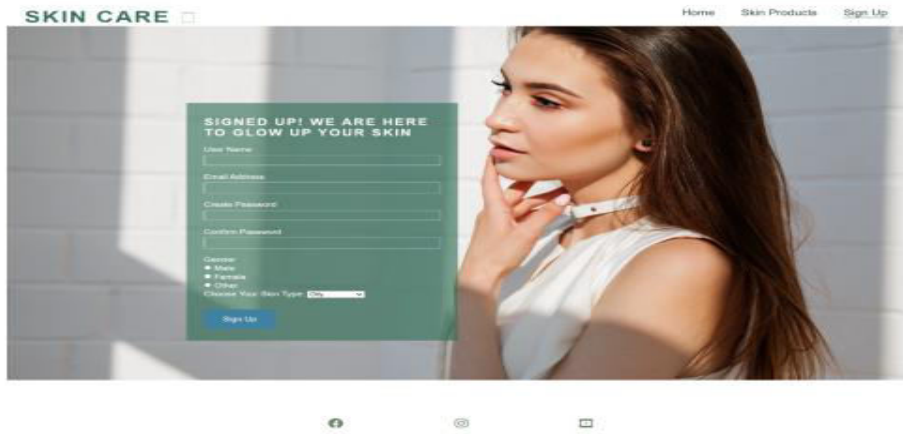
SKIN CARE

Home Skin Products Sign Up

SIGNED UP! WE ARE HERE TO GLOW UP YOUR SKIN

User Name

Email Address

Create Password

Confirm Password

Gender
Male
Female
Other
Choose Your Skin Type Oily

Sign Up